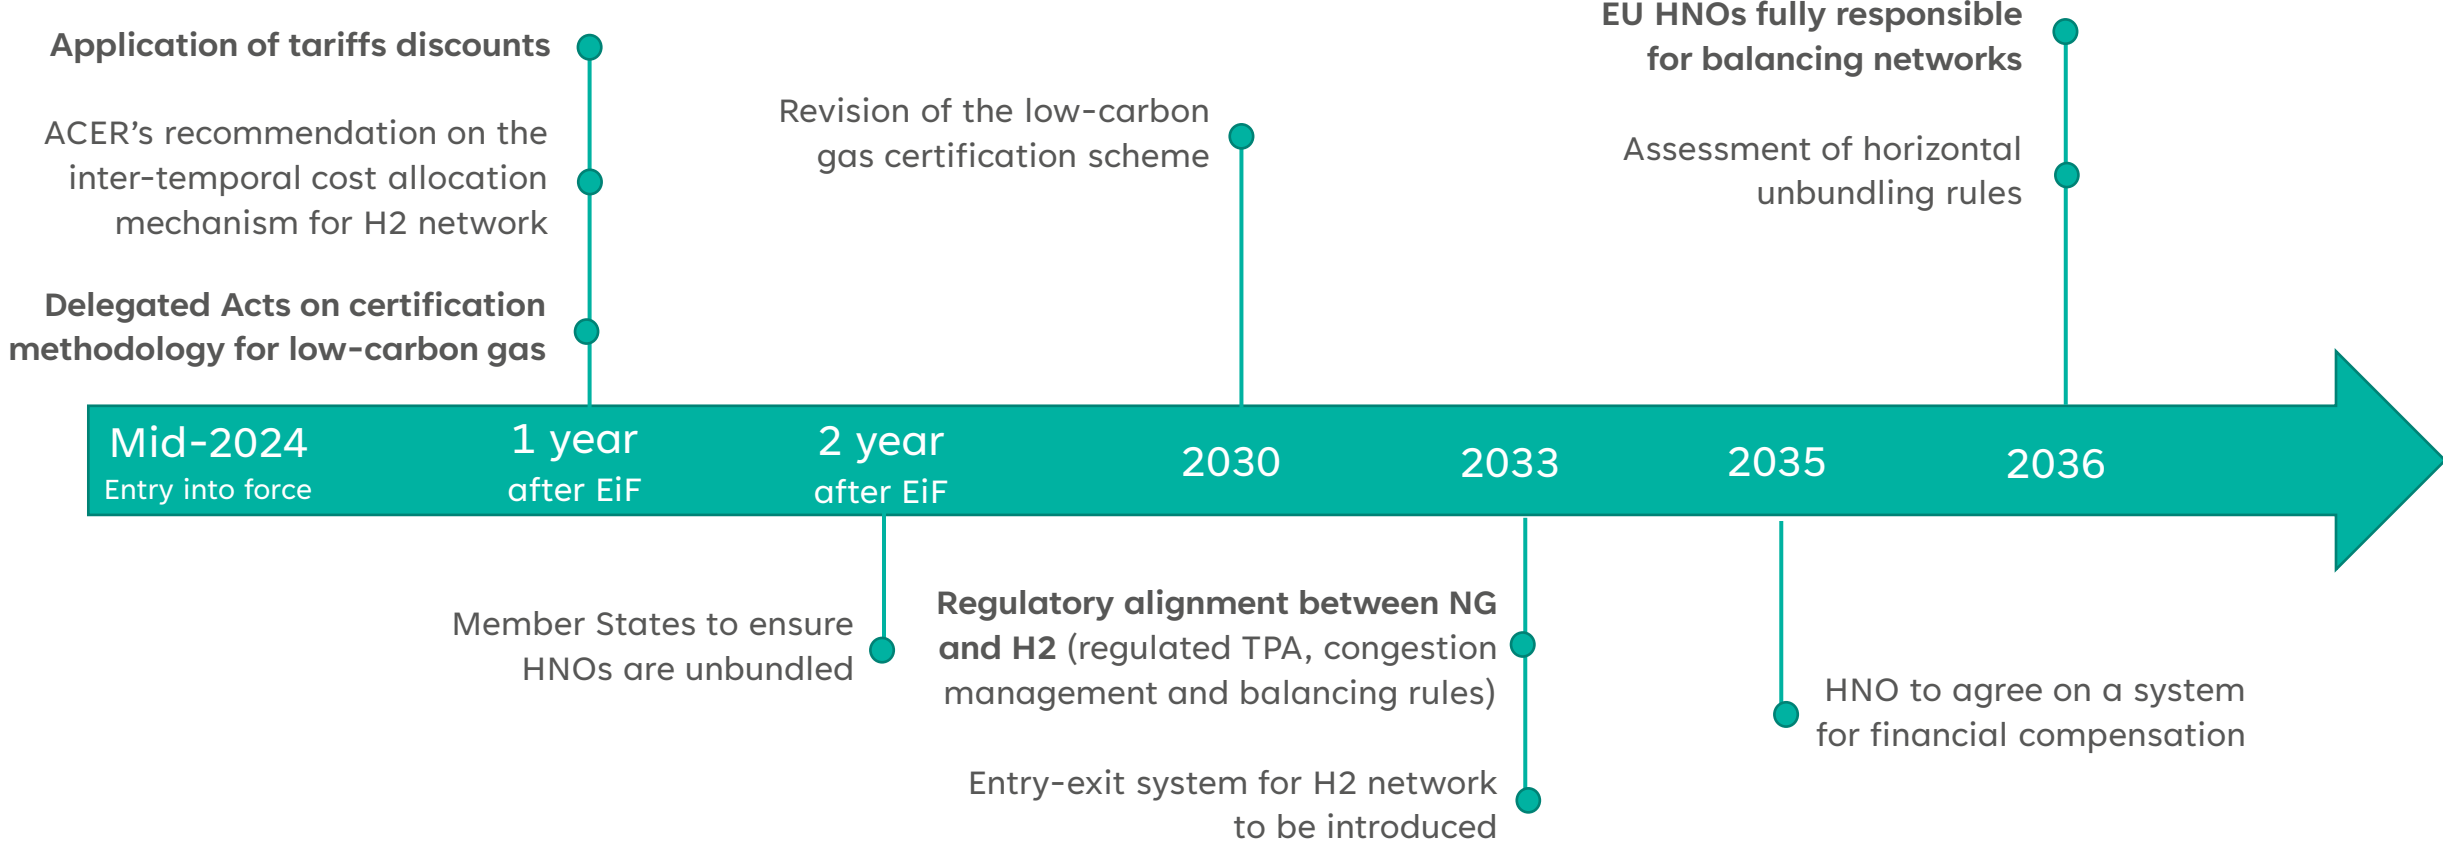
Application of tariffs discounts

ACER's recommendation on the inter-temporal cost allocation mechanism for H2 network

Delegated Acts on certification methodology for low-carbon gas

Revision of the low-carbon gas certification scheme

EU HNOs fully responsible for balancing networks

Assessment of horizontal unbundling rules

Mid-2024
Entry into force

1 year
after EiF

2 year
after EiF

2030

2033

2035

2036

Member States to ensure HNOs are unbundled

Regulatory alignment between NG and H2 (regulated TPA, congestion management and balancing rules)

Entry-exit system for H2 network to be introduced

HNO to agree on a system for financial compensation